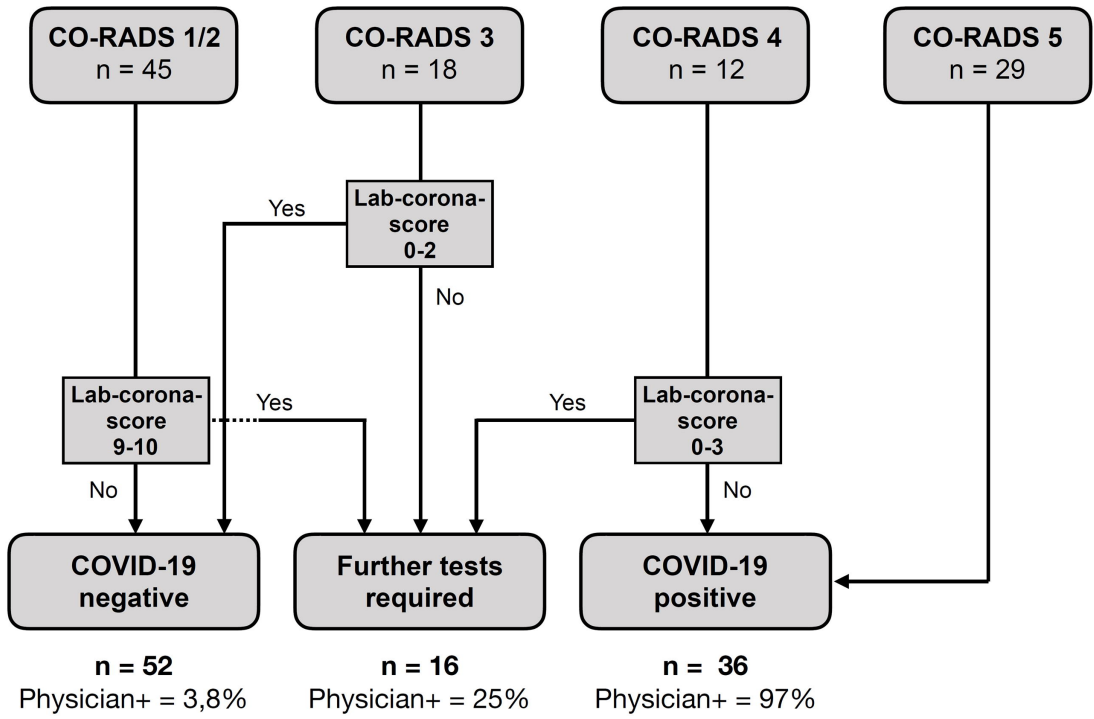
CO-RADS 1/2
n = 45

CO-RADS 3
n = 18

CO-RADS 4
n = 12

CO-RADS 5
n = 29

Lab-corona-score
0-2

Yes

No

Lab-corona-score
9-10

Yes

No

Lab-corona-score
0-3

Yes

No

COVID-19
negative

Further tests
required

COVID-19
positive

n = 52
Physician+ = 3,8%

n = 16
Physician+ = 25%

n = 36
Physician+ = 97%